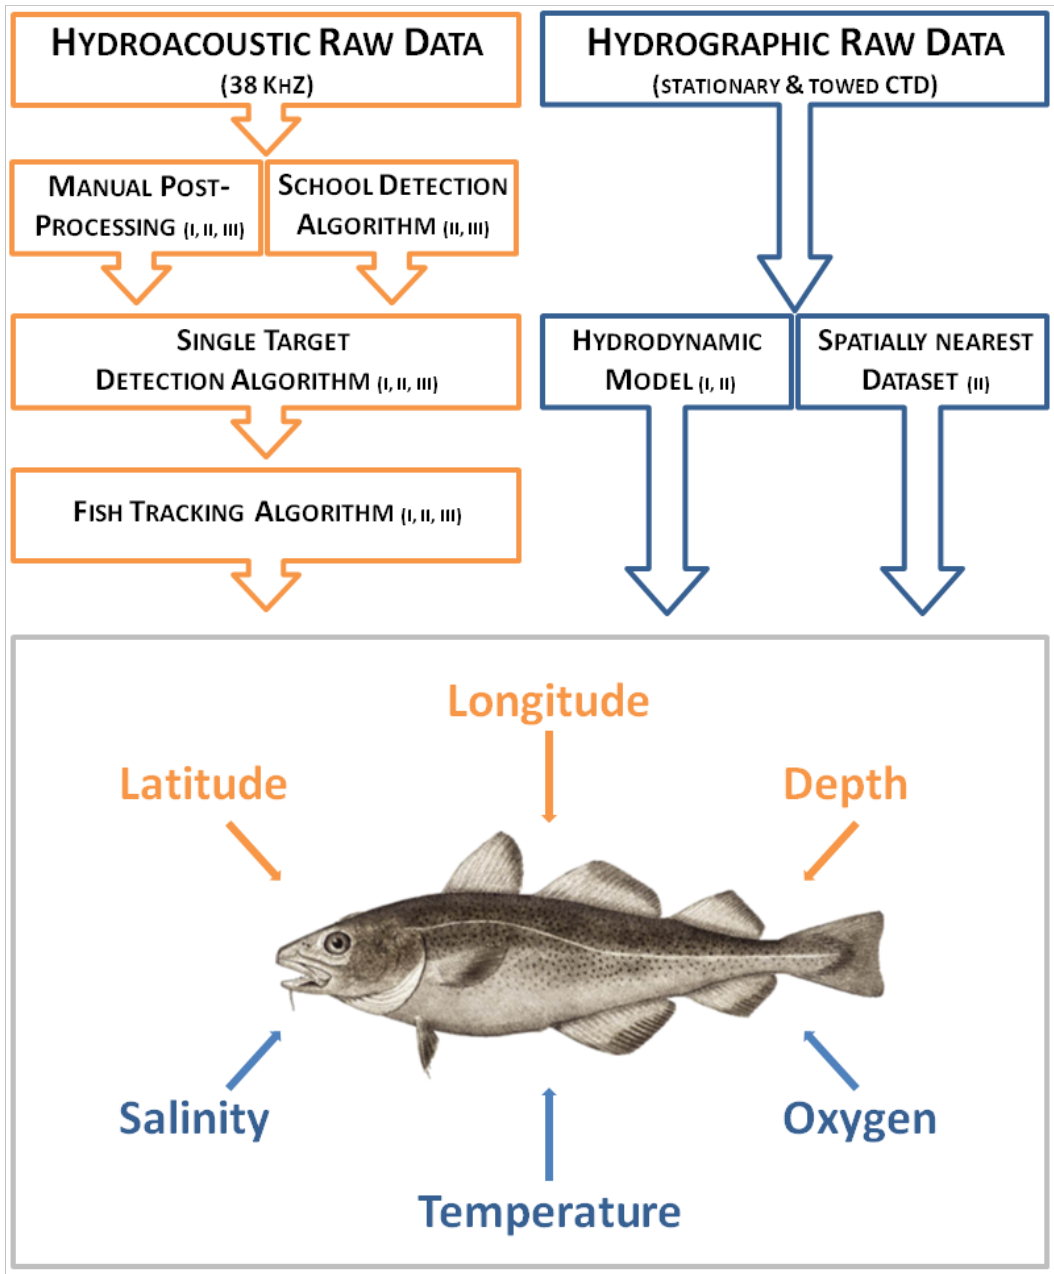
HYDROACOUSTIC RAW DATA
(38 KHZ)

HYDROGRAPHIC RAW DATA
(STATIONARY & TOWED CTD)

MANUAL POST-PROCESSING (I, II, III)

SCHOOL DETECTION ALGORITHM (II, III)

SINGLE TARGET DETECTION ALGORITHM (I, II, III)

FISH TRACKING ALGORITHM (I, II, III)

HYDRODYNAMIC MODEL (I, II)

SPATIALLY NEAREST DATASET (II)

Longitude

Latitude

Depth

Salinity

Oxygen

Temperature